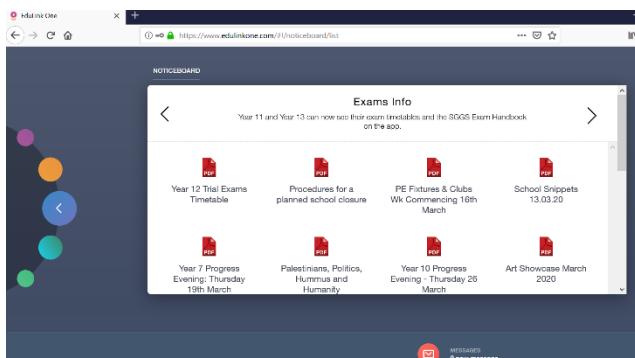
Edulink One

https://www.edulinkone.com/#!/noticeboard/list

NOTICEBOARD

Exams Info

Year 11 and Year 13 can now see their exam timetables and the SGGS Exam Handbook on the app.

PDF
Year 12 Trial Exams Timetable

PDF
Procedures for a planned school closure

PDF
PE Fixtures & Clubs Wk Commencing 16th March

PDF
School Snippets 13.03.20

PDF
Year 7 Progress Evening: Thursday 19th March

PDF
Palestinians, Politics, Hummus and Humanity

PDF
Year 10 Progress Evening - Thursday 26 March

PDF
Art Showcase March 2020

MESSAGES